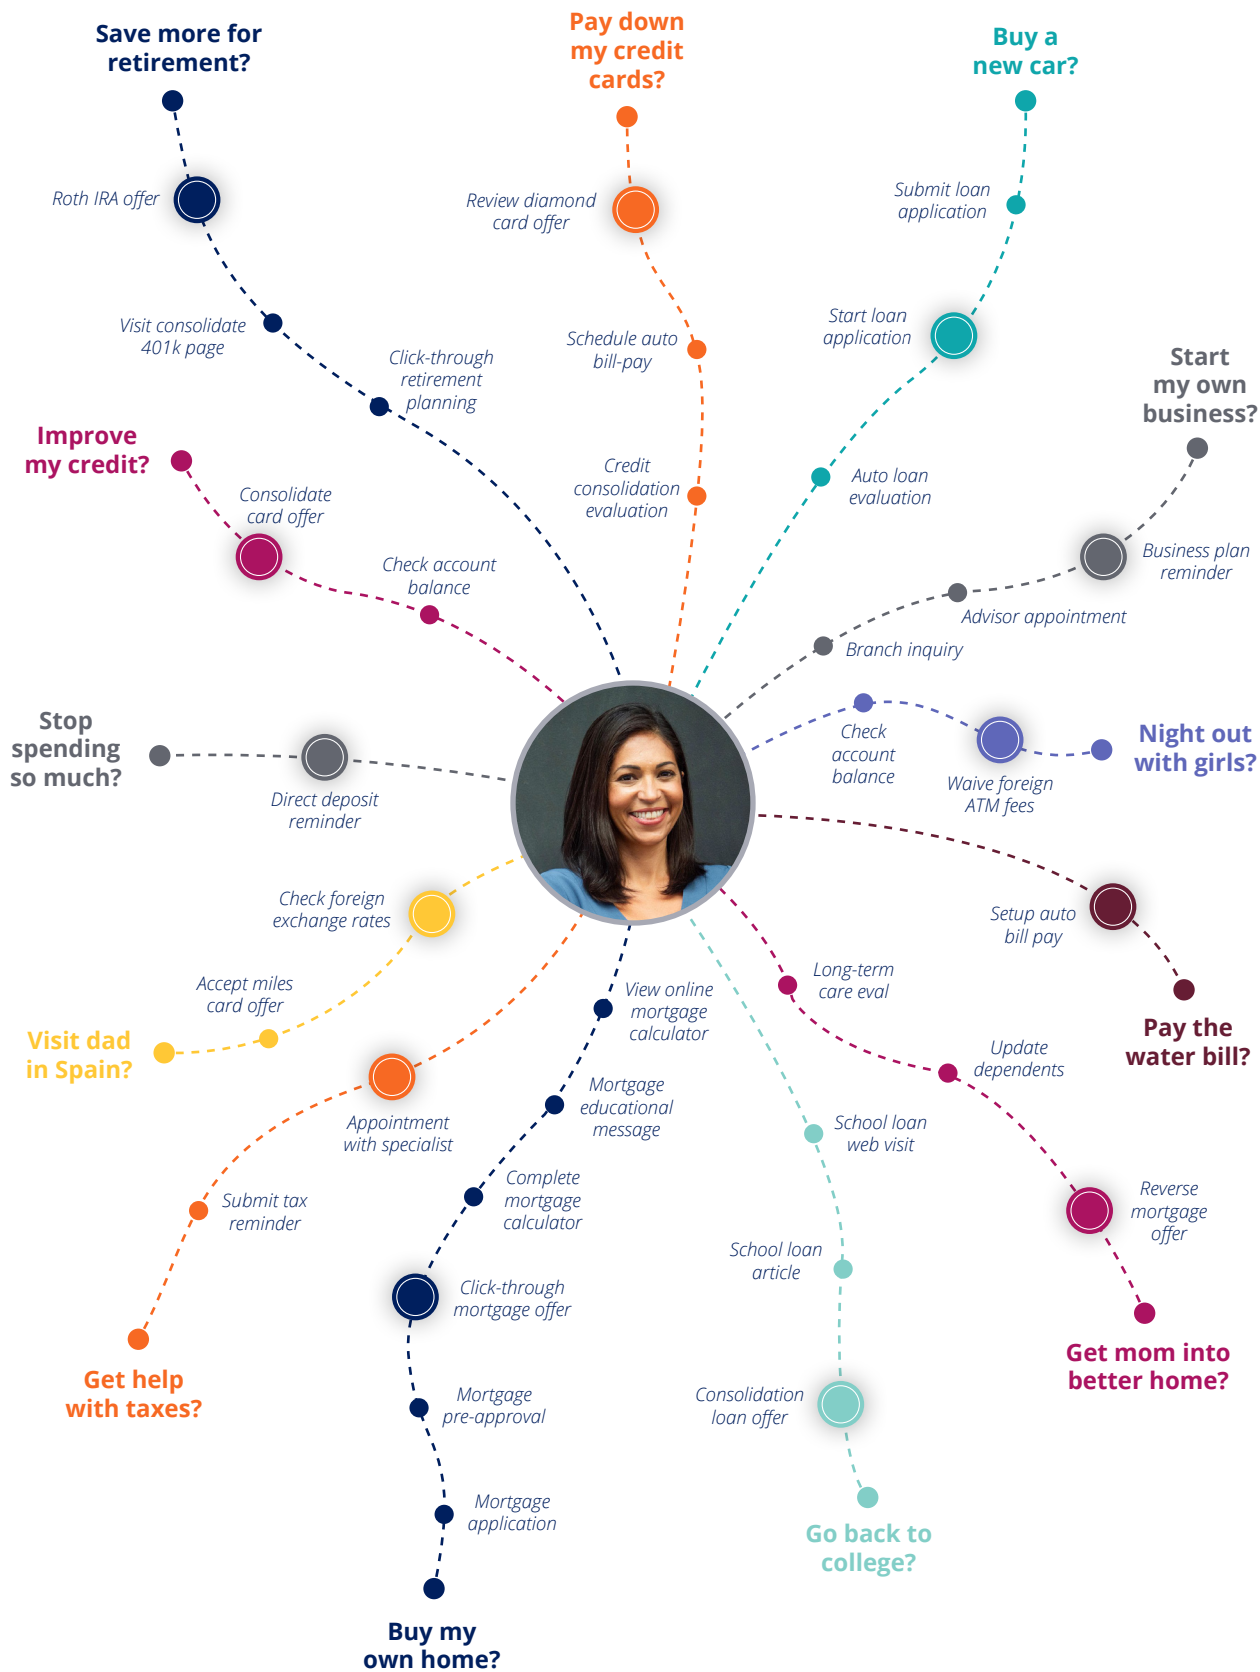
Save more for retirement?

Roth IRA offer

Visit consolidate 401k page

Click-through retirement planning

Pay down my credit cards?

Review diamond card offer

Schedule auto bill-pay

Credit consolidation evaluation

Buy a new car?

Submit loan application

Start loan application

Auto loan evaluation

Start my own business?

Business plan reminder

Advisor appointment

Branch inquiry

Improve my credit?

Consolidate card offer

Check account balance

Stop spending so much?

Direct deposit reminder

Check account balance

Waive foreign ATM fees

Night out with girls?

Setup auto bill pay

Pay the water bill?

Check foreign exchange rates

Accept miles card offer

Visit dad in Spain?

Appointment with specialist

Submit tax reminder

Get help with taxes?

View online mortgage calculator

Mortgage educational message

Complete mortgage calculator

Click-through mortgage offer

Mortgage pre-approval

Mortgage application

Buy my own home?

Long-term care eval

Update dependents

Reverse mortgage offer

Get mom into better home?

School loan web visit

School loan article

Consolidation loan offer

Go back to college?